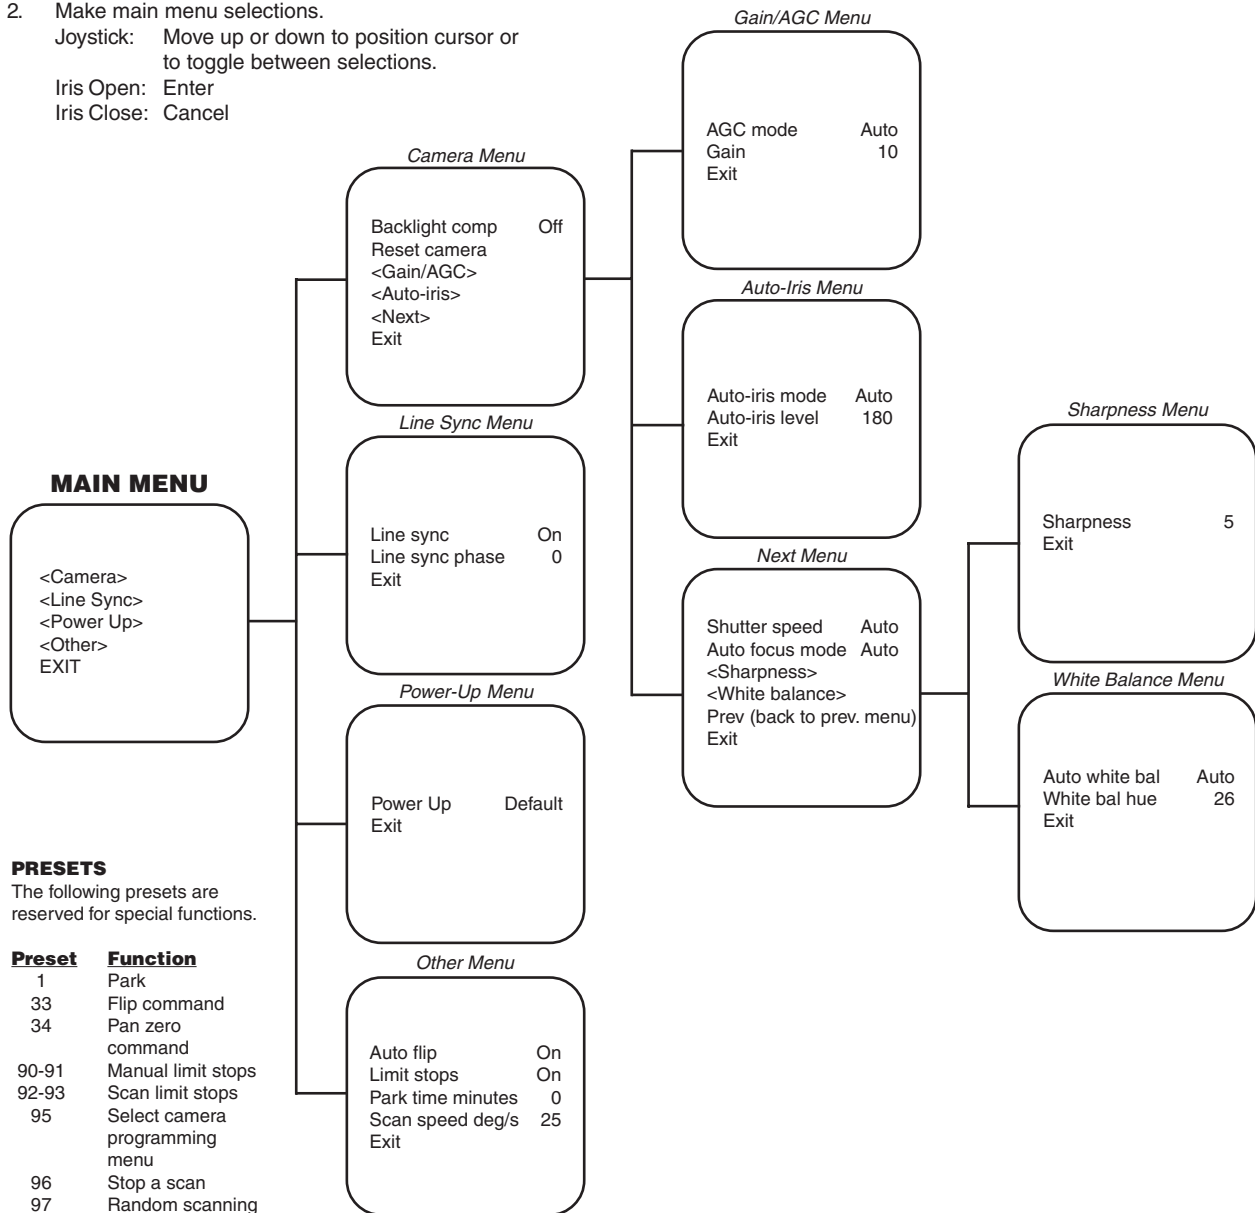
2. Make main menu selections.
Joystick: Move up or down to position cursor or to toggle between selections.
Iris Open: Enter
Iris Close: Cancel

MAIN MENU

<Camera>
<Line Sync>
<Power Up>
<Other>
EXIT

Camera Menu

Backlight comp Off
Reset camera
<Gain/AGC>
<Auto-iris>
<Next>
Exit

Line Sync Menu

Line sync On
Line sync phase 0
Exit

Power-Up Menu

Power Up Default
Exit

Other Menu

Auto flip On
Limit stops On
Park time minutes 0
Scan speed deg/s 25
Exit

Gain/AGC Menu

AGC mode Auto
Gain 10
Exit

Auto-Iris Menu

Auto-iris mode Auto
Auto-iris level 180
Exit

Next Menu

Shutter speed Auto
Auto focus mode Auto
<Sharpness>
<White balance>
Prev (back to prev. menu)
Exit

Sharpness Menu

Sharpness 5
Exit

White Balance Menu

Auto white bal Auto
White bal hue 26
Exit

PRESETS
The following presets are reserved for special functions.

| Preset | Function |
|---|---|
| 1 | Park |
| 33 | Flip command |
| 34 | Pan zero command |
| 90-91 | Manual limit stops |
| 92-93 | Scan limit stops |
| 95 | Select camera programming menu |
| 96 | Stop a scan |
| 97 | Random scanning |